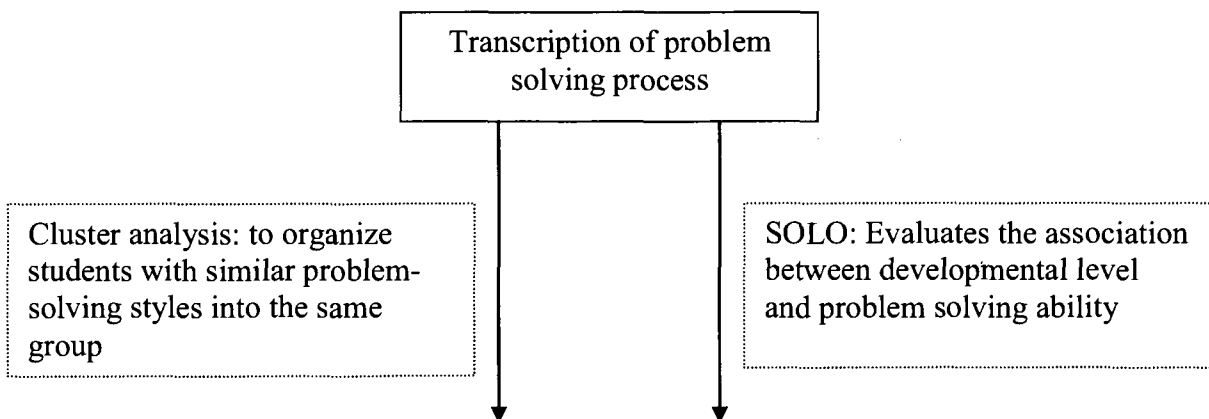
Transcription of problem solving process

Cluster analysis: to organize students with similar problem-solving styles into the same group

SOLO: Evaluates the association between developmental level and problem solving ability